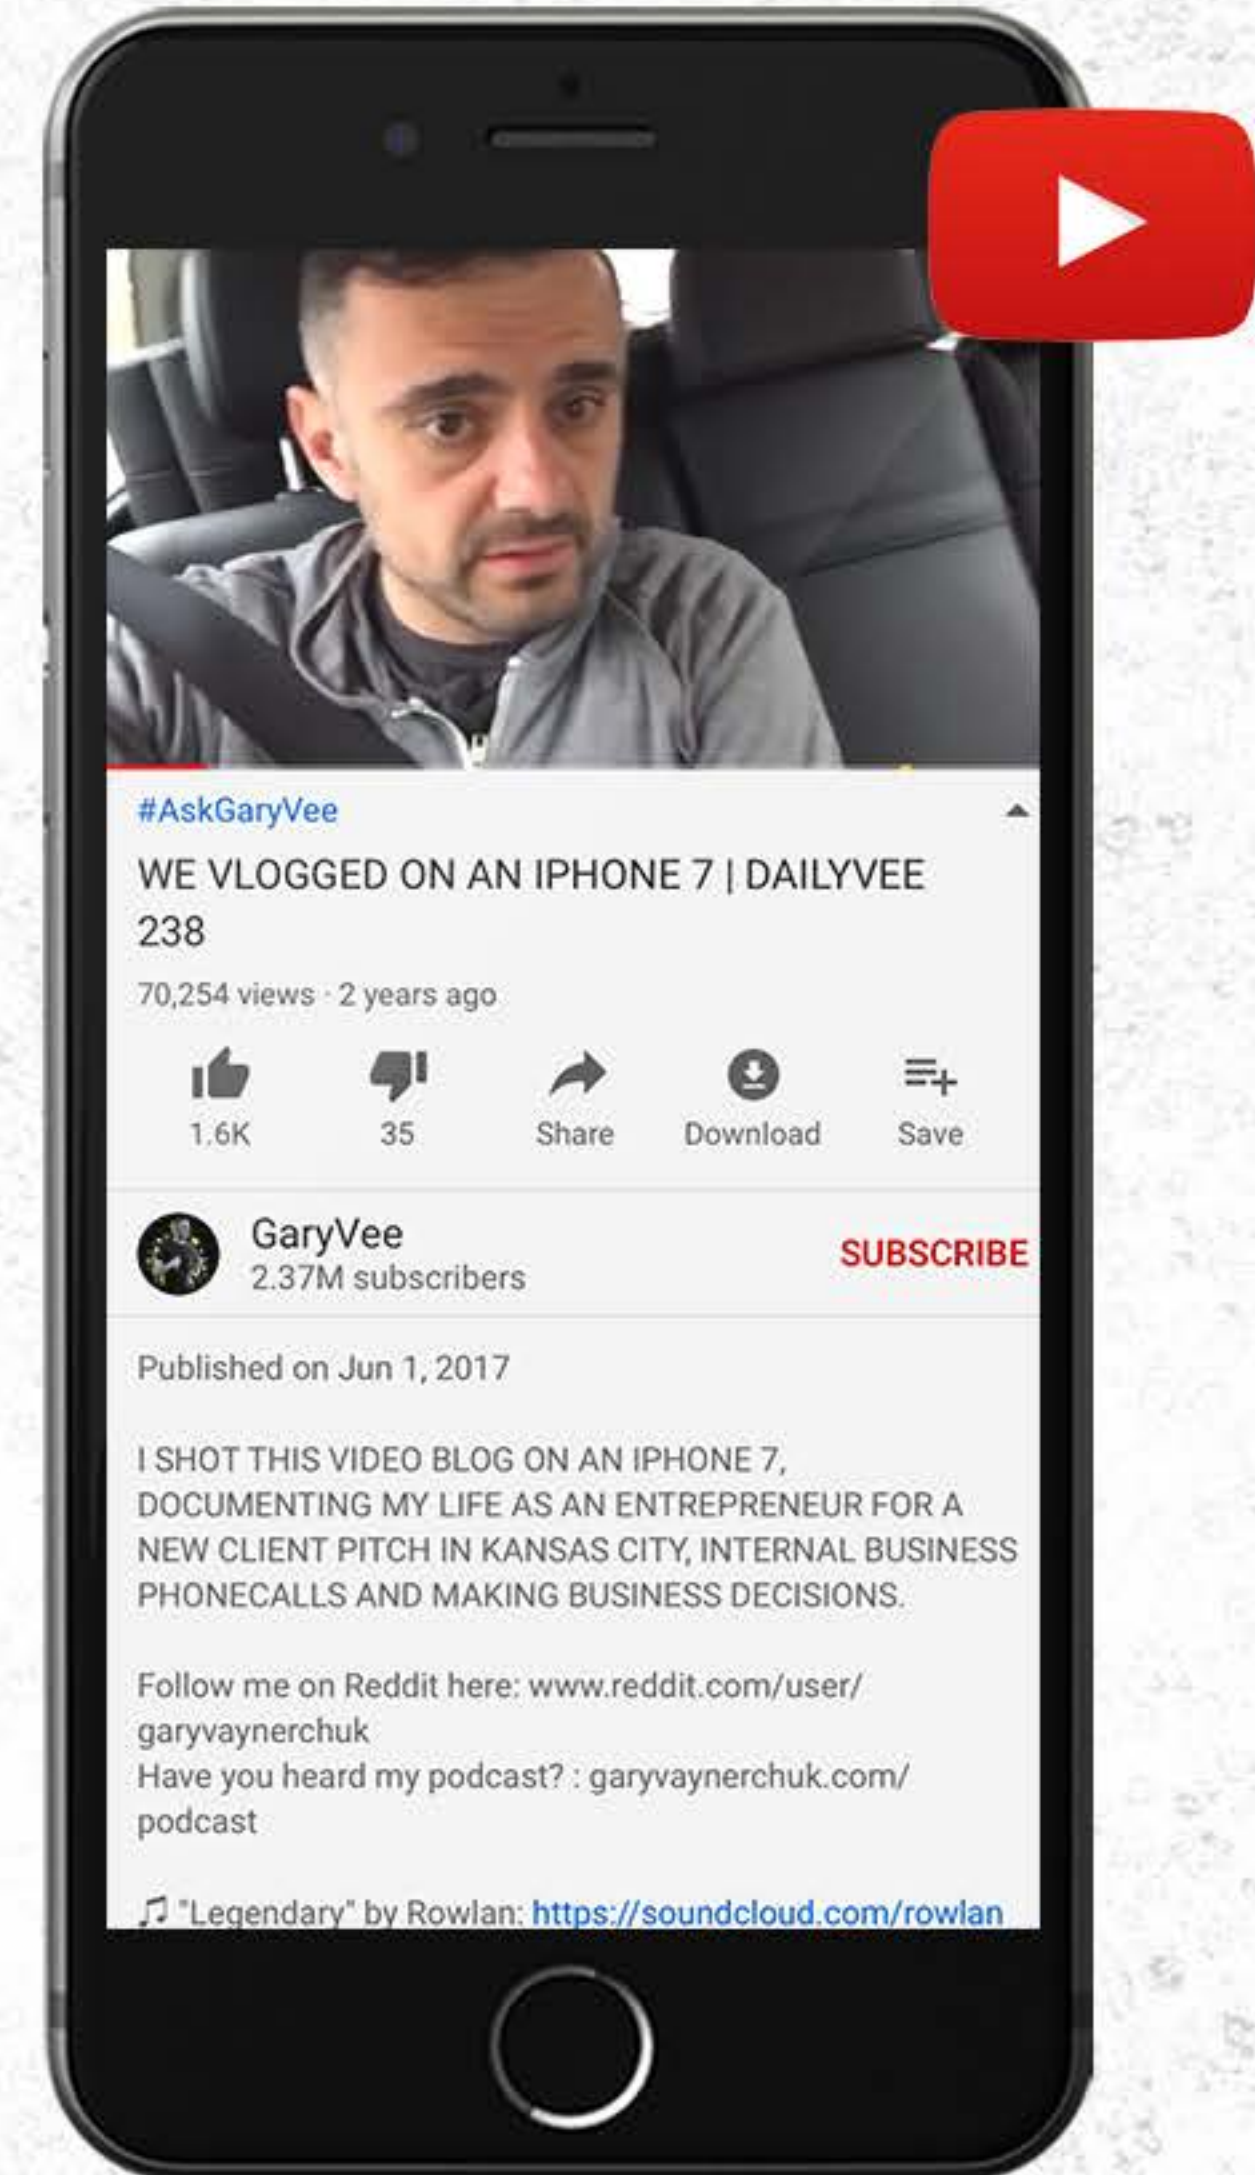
#AskGaryVee

WE VLOGGED ON AN IPHONE 7 | DAILYVEE 238

70,254 views · 2 years ago

1.6K

35

Share

Download

Save

GaryVee
2.37M subscribers

SUBSCRIBE

Published on Jun 1, 2017

I SHOT THIS VIDEO BLOG ON AN IPHONE 7, DOCUMENTING MY LIFE AS AN ENTREPRENEUR FOR A NEW CLIENT PITCH IN KANSAS CITY, INTERNAL BUSINESS PHONECALLS AND MAKING BUSINESS DECISIONS.

Follow me on Reddit here: www.reddit.com/user/garyvaynerchuk
Have you heard my podcast? : garyvaynerchuk.com/podcast

♫ "Legendary" by Rowlan: https://soundcloud.com/rowlan